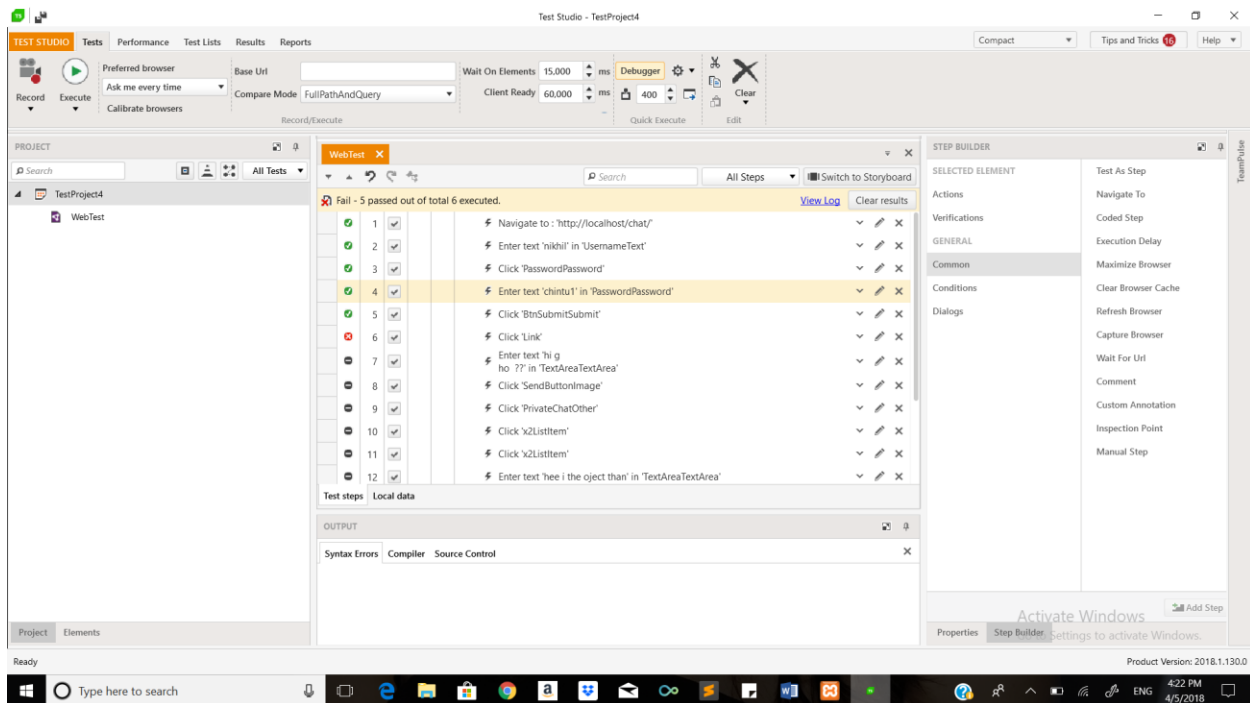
Test Studio - TestProject4

TEST STUDIO Tests Performance Test Lists Results Reports

Compact Tips and Tricks 16 Help

Record Execute Preferred browser Ask me every time Calibrate browsers Base Url Compare Mode FullPathAndQuery Record/Execute

Wait On Elements 15,000 ms Debugger Client Ready 60,000 ms 400 Quick Execute Clear Edit

PROJECT
Search All Tests
TestProject4
WebTest

WebTest
All Steps Switch to Storyboard
Fail - 5 passed out of total 6 executed. View Log Clear results

| | | |
|---|---|---|
| 1 | Navigate to : 'http://localhost/chat/' |
| 2 | Enter text 'nikhil' in 'UsernameText' |
| 3 | Click 'PasswordPassword' |
| 4 | Enter text 'chintu1' in 'PasswordPassword' |
| 5 | Click 'BtnSubmitSubmit' |
| 6 | Click 'Link' |
| 7 | Enter text 'hi g ho ??' in 'TextAreaTextArea' |
| 8 | Click 'SendButtonImage' |
| 9 | Click 'PrivateChatOther' |
| 10 | Click 'x2ListItem' |
| 11 | Click 'x2ListItem' |
| 12 | Enter text 'hee i the oject than' in 'TextAreaTextArea' |

Test steps Local data

OUTPUT
Syntax Errors Compiler Source Control

STEP BUILDER
SELECTED ELEMENT
Actions
Verifications
GENERAL
Common
Conditions
Dialogs

Test As Step
Navigate To
Coded Step
Execution Delay
Maximize Browser
Clear Browser Cache
Refresh Browser
Capture Browser
Wait For Url
Comment
Custom Annotation
Inspection Point
Manual Step

TeamPulse

Add Step
Activate Windows
Go to Settings to activate Windows.

Project Elements
Properties Step Builder

Ready
Product Version: 2018.1.130.0

Type here to search
ENG 4:22 PM 4/5/2018